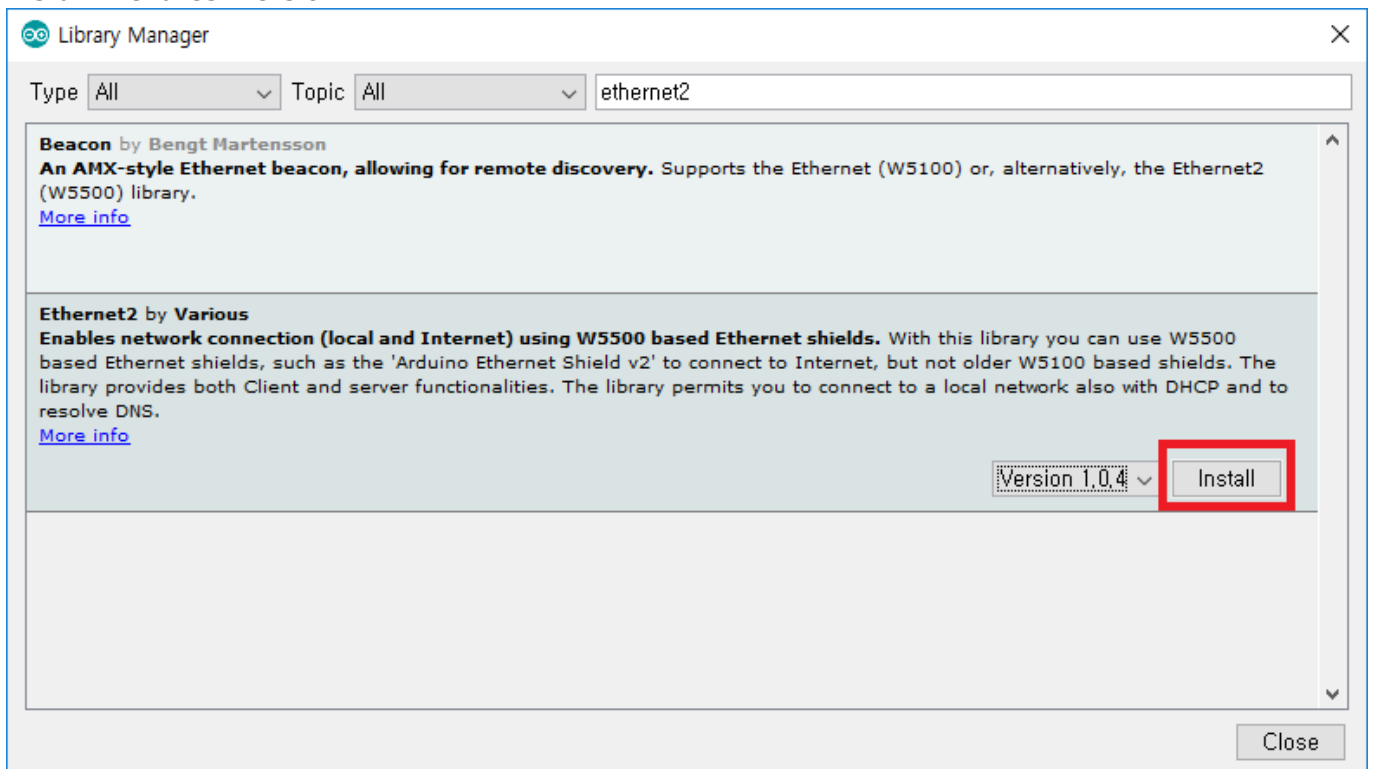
Library Manager

Type All Topic All ethernet2

Beacon by Bengt Martensson
An AMX-style Ethernet beacon, allowing for remote discovery. Supports the Ethernet (W5100) or, alternatively, the Ethernet2 (W5500) library.
More info

Ethernet2 by Various
Enables network connection (local and Internet) using W5500 based Ethernet shields. With this library you can use W5500 based Ethernet shields, such as the 'Arduino Ethernet Shield v2' to connect to Internet, but not older W5100 based shields. The library provides both Client and server functionalities. The library permits you to connect to a local network also with DHCP and to resolve DNS.
More info

Version 1.0.4 Install

Close